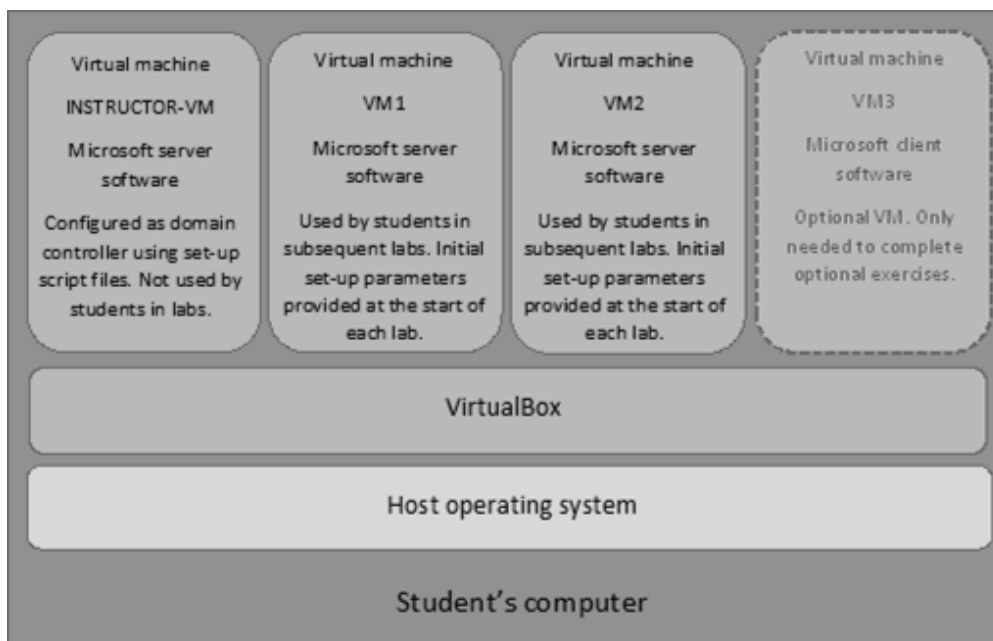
Virtual machine

INSTRUCTOR-VM

Microsoft server software

Configured as domain controller using set-up script files. Not used by students in labs.

Virtual machine

VM1

Microsoft server software

Used by students in subsequent labs. Initial set-up parameters provided at the start of each lab.

Virtual machine

VM2

Microsoft server software

Used by students in subsequent labs. Initial set-up parameters provided at the start of each lab.

Virtual machine

VM3

Microsoft client software

Optional VM. Only needed to complete optional exercises.

VirtualBox

Host operating system

Student's computer